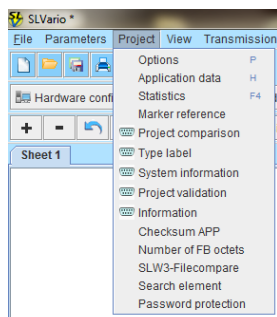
SLVario *

File Parameters Project View Transmission

Hardware confi

Sheet 1

Options P
Application data H
Statistics F4
Marker reference
Project comparison
Type label
System information
Project validation
Information
Checksum APP
Number of FB octets
SLW3-Filecompare
Search element
Password protection